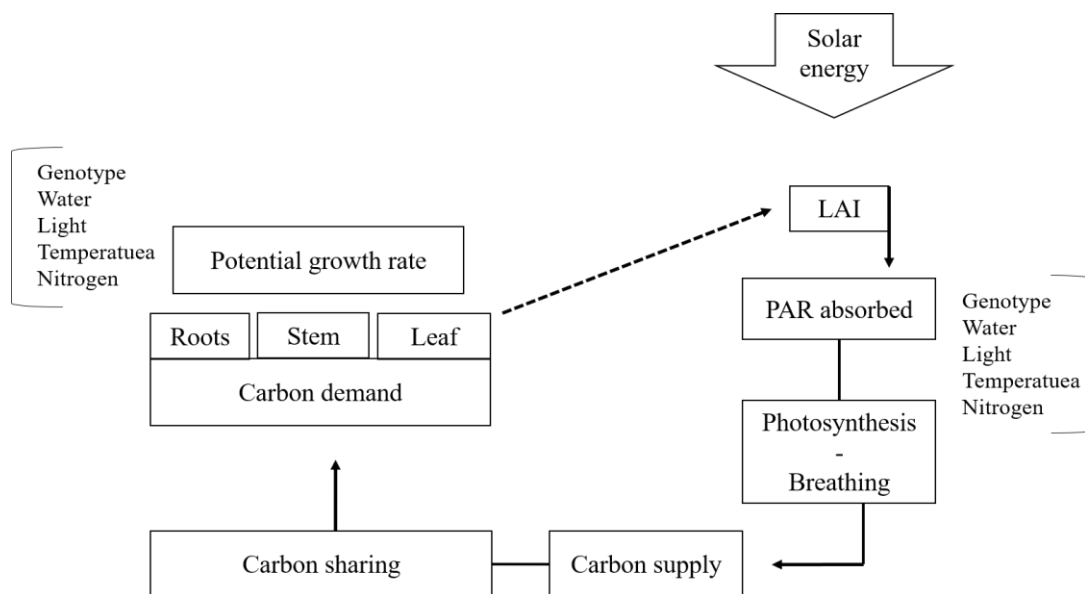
Solar energy

Genotype
Water
Light
Temperatuea
Nitrogen

Potential growth rate

Roots

Stem

Leaf

Carbon demand

LAI

PAR absorbed

Genotype
Water
Light
Temperatuea
Nitrogen

Photosynthesis
-
Breathing

Carbon sharing

Carbon supply